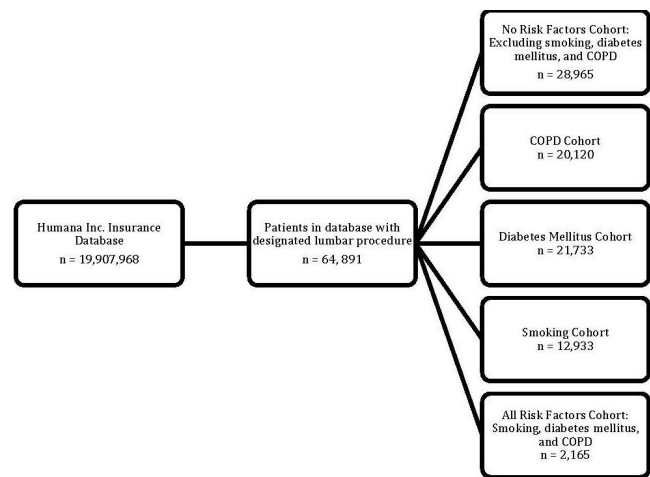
Humana Inc. Insurance Database
n = 19,907,968

Patients in database with designated lumbar procedure
n = 64, 891

No Risk Factors Cohort: Excluding smoking, diabetes mellitus, and COPD
n = 28,965

COPD Cohort
n = 20,120

Diabetes Mellitus Cohort
n = 21,733

Smoking Cohort
n = 12,933

All Risk Factors Cohort: Smoking, diabetes mellitus, and COPD
n = 2,165